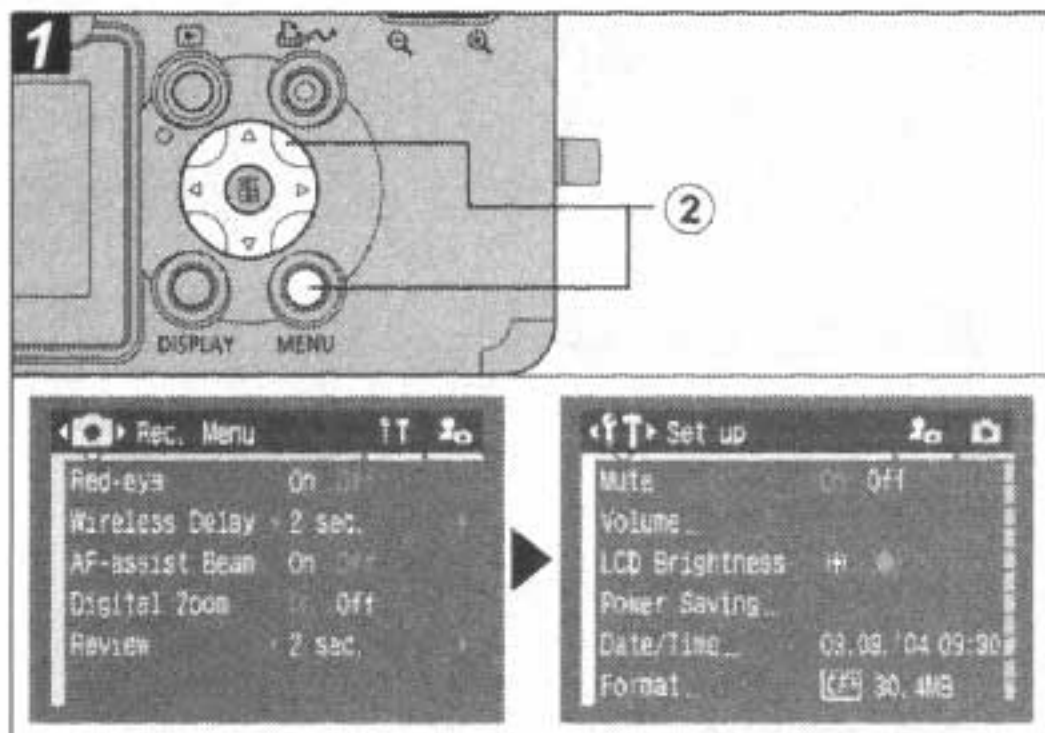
1

DISPLAY

MENU

②

Rec. Menu

Red-eye On Off

Wireless Delay 2 sec.

AF-assist Beam On Off

Digital Zoom On Off

Review 2 sec.

Set up

Mute On Off

Volume...

LCD Brightness

Power Saving...

Date/Time... 03.09.'04 09:30

Format... CF 30.4MB